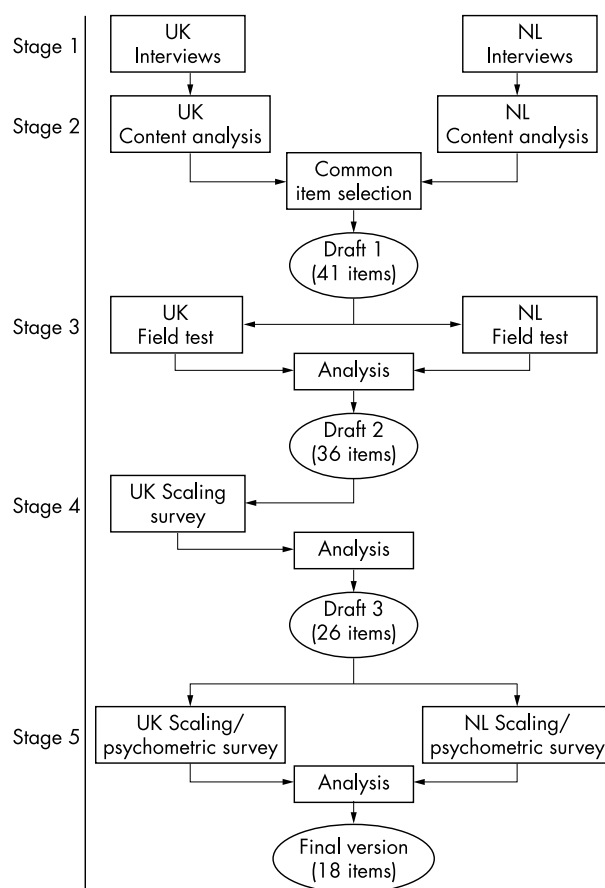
Stage 1

UK Interviews

NL Interviews

Stage 2

UK Content analysis

NL Content analysis

Common item selection

Draft 1 (41 items)

Stage 3

UK Field test

NL Field test

Analysis

Draft 2 (36 items)

Stage 4

UK Scaling survey

Analysis

Draft 3 (26 items)

Stage 5

UK Scaling/ psychometric survey

NL Scaling/ psychometric survey

Analysis

Final version (18 items)